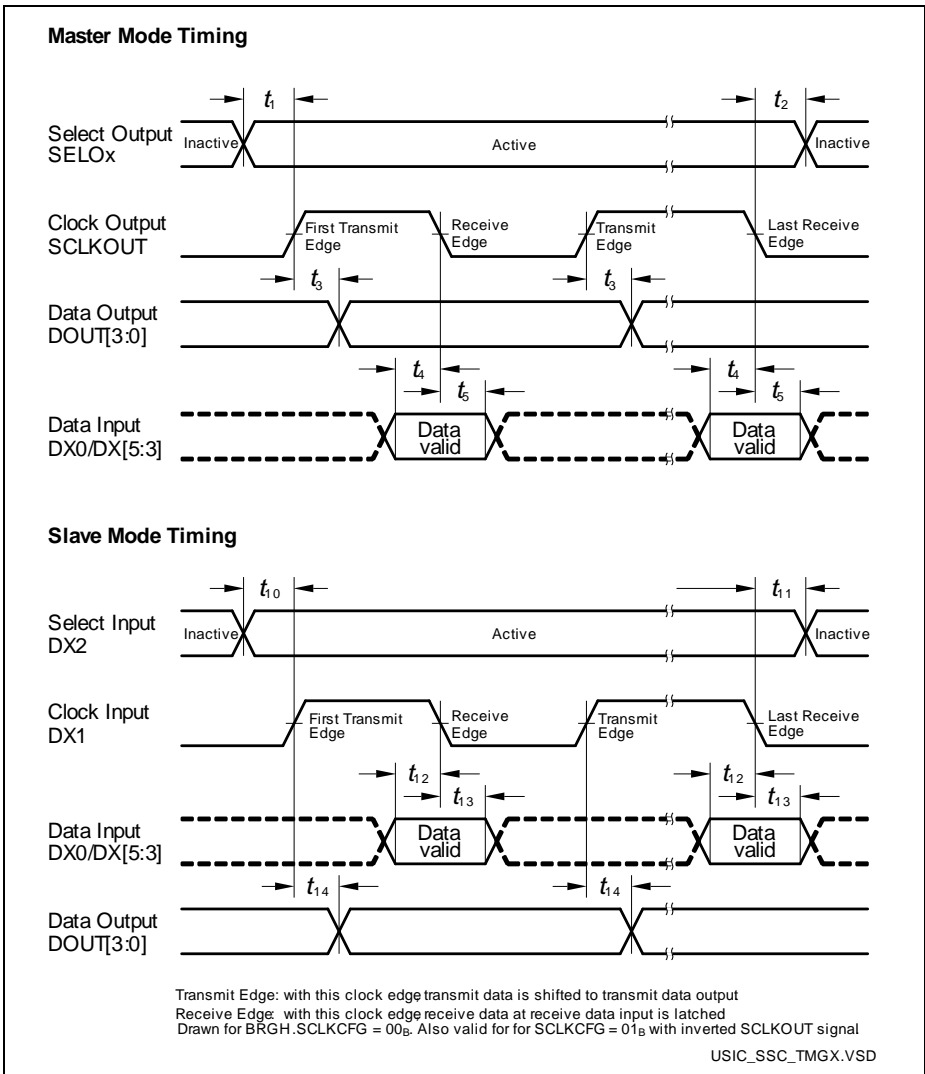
**Master Mode Timing**

$t_1$

$t_2$

Select Output SELOx

Inactive

Active

Inactive

Clock Output SCLKOUT

First Transmit Edge

Receive Edge

Transmit Edge

Last Receive Edge

$t_3$

$t_3$

Data Output DOUT[3:0]

$t_4$

$t_5$

$t_4$

$t_5$

Data Input DX0/DX[5:3]

Data valid

Data valid

**Slave Mode Timing**

$t_{10}$

$t_{11}$

Select Input DX2

Inactive

Active

Inactive

Clock Input DX1

First Transmit Edge

Receive Edge

Transmit Edge

Last Receive Edge

$t_{12}$

$t_{13}$

$t_{12}$

$t_{13}$

Data Input DX0/DX[5:3]

Data valid

Data valid

$t_{14}$

$t_{14}$

Data Output DOUT[3:0]

Transmit Edge: with this clock edge transmit data is shifted to transmit data output
Receive Edge: with this clock edge receive data at receive data input is latched
Drawn for BRGH.SCLKCFG = $00_B$. Also valid for for SCLKCFG = $01_B$ with inverted SCLKOUT signal

USIC_SSC_TMGX.VSD